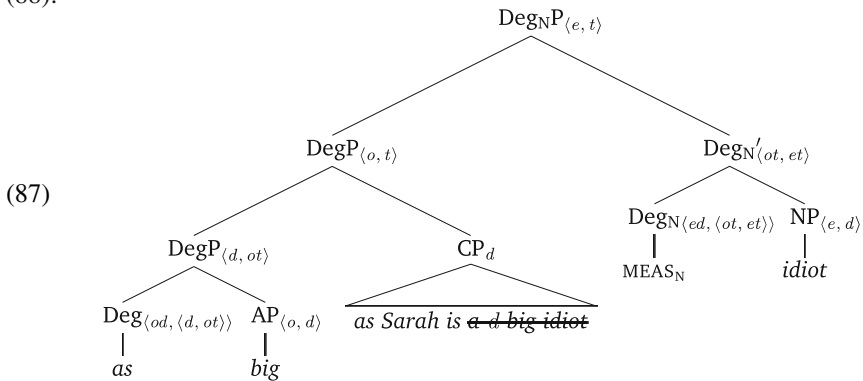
(86):

$\text{Deg}_{\text{N}}\text{P}_{\langle e,\, t\rangle}$

(87)

$\text{DegP}_{\langle o,\, t\rangle}$

$\text{Deg}_{\text{N}}{}'_{\langle ot,\, et\rangle}$

$\text{DegP}_{\langle d,\, ot\rangle}$

$\text{CP}_{d}$

$\text{Deg}_{\text{N}\langle ed,\, \langle ot,\, et\rangle\rangle}$

$\text{NP}_{\langle e,\, d\rangle}$

MEAS$_{\text{N}}$

*idiot*

$\text{Deg}_{\langle od,\, \langle d,\, ot\rangle\rangle}$

$\text{AP}_{\langle o,\, d\rangle}$

*as Sarah is ~~a d big idiot~~*

*as*

*big*